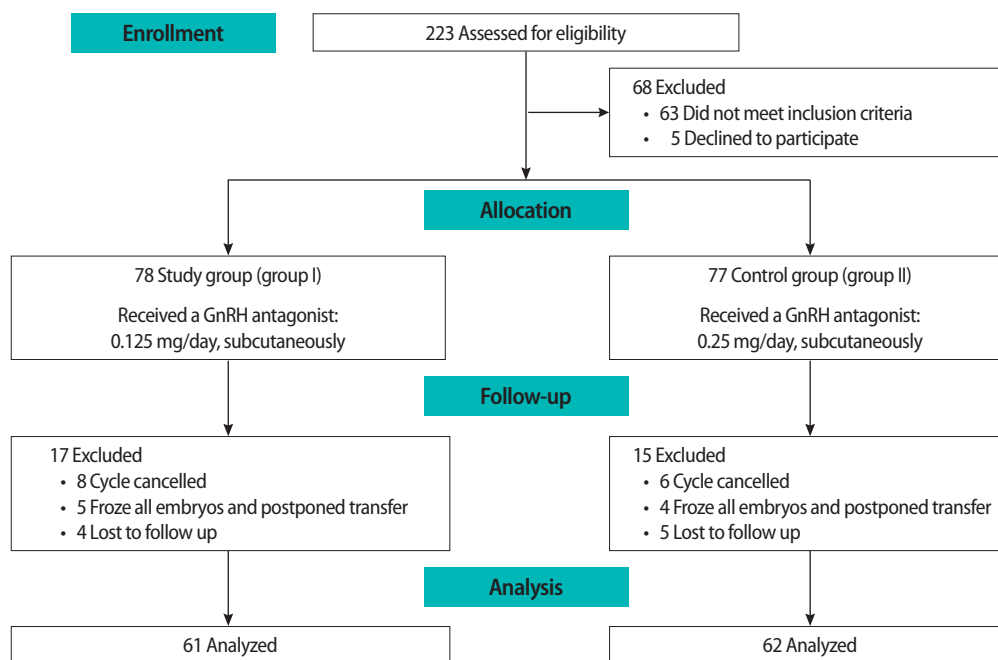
Enrollment

223 Assessed for eligibility

68 Excluded
• 63 Did not meet inclusion criteria
• 5 Declined to participate

Allocation

78 Study group (group I)

Received a GnRH antagonist: 0.125 mg/day, subcutaneously

77 Control group (group II)

Received a GnRH antagonist: 0.25 mg/day, subcutaneously

Follow-up

17 Excluded
• 8 Cycle cancelled
• 5 Froze all embryos and postponed transfer
• 4 Lost to follow up

15 Excluded
• 6 Cycle cancelled
• 4 Froze all embryos and postponed transfer
• 5 Lost to follow up

Analysis

61 Analyzed

62 Analyzed